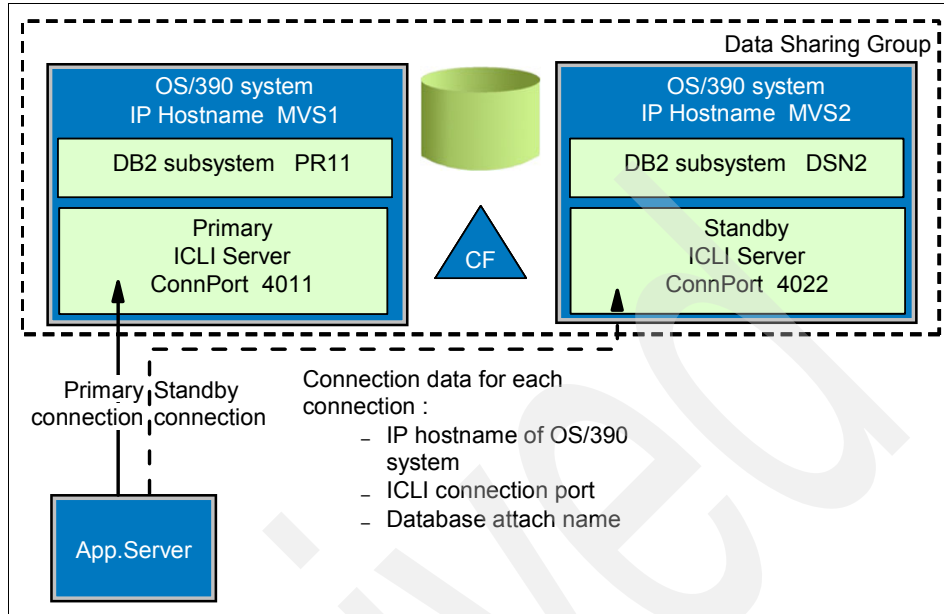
Data Sharing Group

OS/390 system
IP Hostname MVS1

DB2 subsystem PR11

Primary
ICLI Server
ConnPort 4011

CF

OS/390 system
IP Hostname MVS2

DB2 subsystem DSN2

Standby
ICLI Server
ConnPort 4022

Primary connection

Standby connection

Connection data for each connection :
– IP hostname of OS/390 system
– ICLI connection port
– Database attach name

App.Server